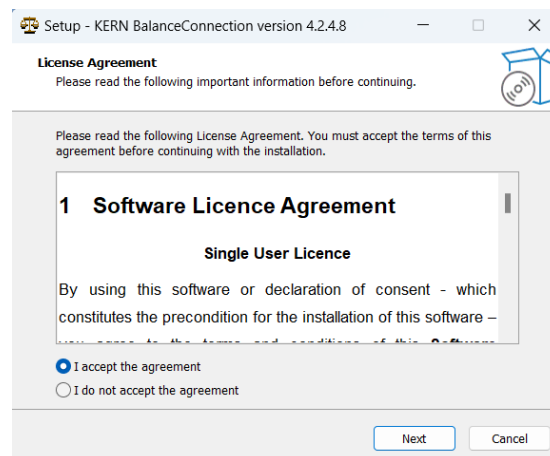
Setup - KERN BalanceConnection version 4.2.4.8

License Agreement

Please read the following important information before continuing.

Please read the following License Agreement. You must accept the terms of this agreement before continuing with the installation.

1 Software Licence Agreement

Single User Licence

By using this software or declaration of consent - which constitutes the precondition for the installation of this software – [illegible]

I accept the agreement

I do not accept the agreement

Next

Cancel